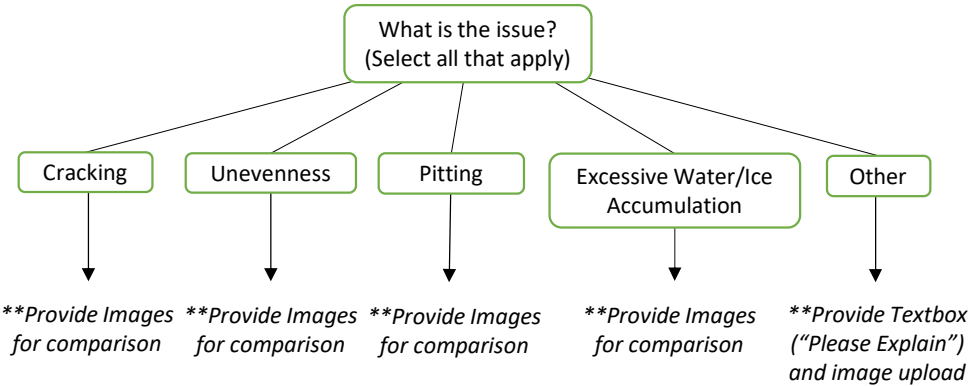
What is the issue?
(Select all that apply)

Cracking

Unevenness

Pitting

Excessive Water/Ice Accumulation

Other

**Provide Images for comparison

**Provide Images for comparison

**Provide Images for comparison

**Provide Images for comparison

**Provide Textbox ("Please Explain") and image upload